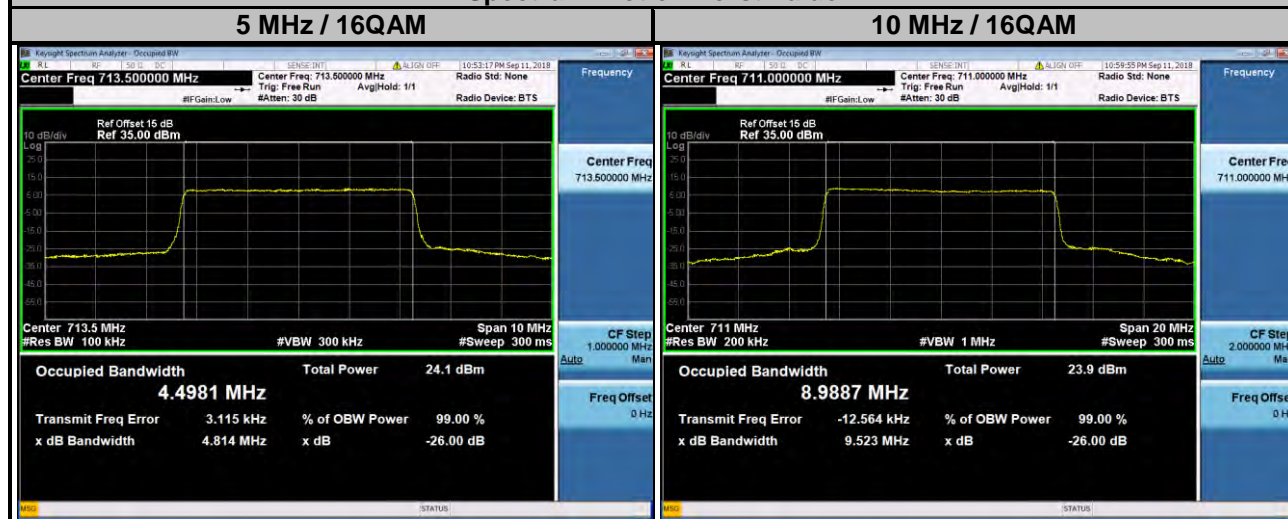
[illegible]

| 5 MHz / 16QAM | 10 MHz / 16QAM |
|---|---|

Keysight Spectrum Analyzer - Occupied BW
RL RF 50 Ω DC SENSE:INT ALIGN OFF 10:53:17 PM Sep 11, 2018
Center Freq 713.500000 MHz
Center Freq: 713.500000 MHz
Trig: Free Run Avg|Hold: 1/1
#IFGain:Low #Atten: 30 dB
Radio Std: None
Radio Device: BTS
Frequency
Ref Offset 15 dB
10 dB/div Ref 35.00 dBm
Log
25.0
15.0
5.00
-5.00
-15.0
-25.0
-35.0
-45.0
-55.0
Center 713.5 MHz
#Res BW 100 kHz
#VBW 300 kHz
Span 10 MHz
#Sweep 300 ms
Center Freq
713.500000 MHz
CF Step
1.000000 MHz
Auto Man
Freq Offset
0 Hz
Occupied Bandwidth
4.4981 MHz
Total Power 24.1 dBm
Transmit Freq Error 3.115 kHz
% of OBW Power 99.00 %
x dB Bandwidth 4.814 MHz
x dB -26.00 dB
MSG
STATUS

Keysight Spectrum Analyzer - Occupied BW
RL RF 50 Ω DC SENSE:INT ALIGN OFF 10:59:55 PM Sep 11, 2018
Center Freq 711.000000 MHz
Center Freq: 711.000000 MHz
Trig: Free Run Avg|Hold: 1/1
#IFGain:Low #Atten: 30 dB
Radio Std: None
Radio Device: BTS
Frequency
Ref Offset 15 dB
10 dB/div Ref 35.00 dBm
Log
25.0
15.0
5.00
-5.00
-15.0
-25.0
-35.0
-45.0
-55.0
Center 711 MHz
#Res BW 200 kHz
#VBW 1 MHz
Span 20 MHz
#Sweep 300 ms
Center Fre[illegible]
711.000000 MH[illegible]
CF Ste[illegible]
2.000000 MH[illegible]
Auto Ma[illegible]
Freq Offse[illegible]
0 H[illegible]
Occupied Bandwidth
8.9887 MHz
Total Power 23.9 dBm
Transmit Freq Error -12.564 kHz
% of OBW Power 99.00 %
x dB Bandwidth 9.523 MHz
x dB -26.00 dB
MSG
STATUS